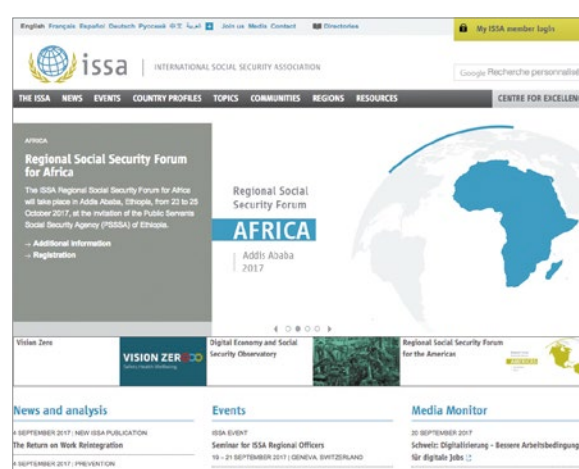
English Français Español Deutsch Русский 日本 العربية Join us Media Contact Directories

My ISSA member login

issa | INTERNATIONAL SOCIAL SECURITY ASSOCIATION

Google Recherche personnalisé

THE ISSA NEWS EVENTS COUNTRY PROFILES TOPICS COMMUNITIES REGIONS RESOURCES CENTRE FOR EXCELLENCE

AFRICA

Regional Social Security Forum for Africa

The ISSA Regional Social Security Forum for Africa will take place in Addis Ababa, Ethiopia, from 23 to 25 October 2017, at the invitation of the Public Servants Social Security Agency (PSSSA) of Ethiopia.

→ Additional information
→ Registration

Regional Social Security Forum

AFRICA

Addis Ababa 2017

Vision Zero

VISION ZERO
Safety, Health, Wellbeing

Digital Economy and Social Security Observatory

Regional Social Security Forum for the Americas

News and analysis

SEPTEMBER 2017 | NEW ISSA PUBLICATION
The Return on Work Reintegration

SEPTEMBER 2017 | PREVENTION

Events

ISSA EVENT
Seminar for ISSA Regional Officers
19 – 21 SEPTEMBER 2017 | GENEVA, SWITZERLAND

Media Monitor

20 SEPTEMBER 2017
Schweiz: Digitalisierung - Bessere Arbeitsbedingung für digitale Jobs